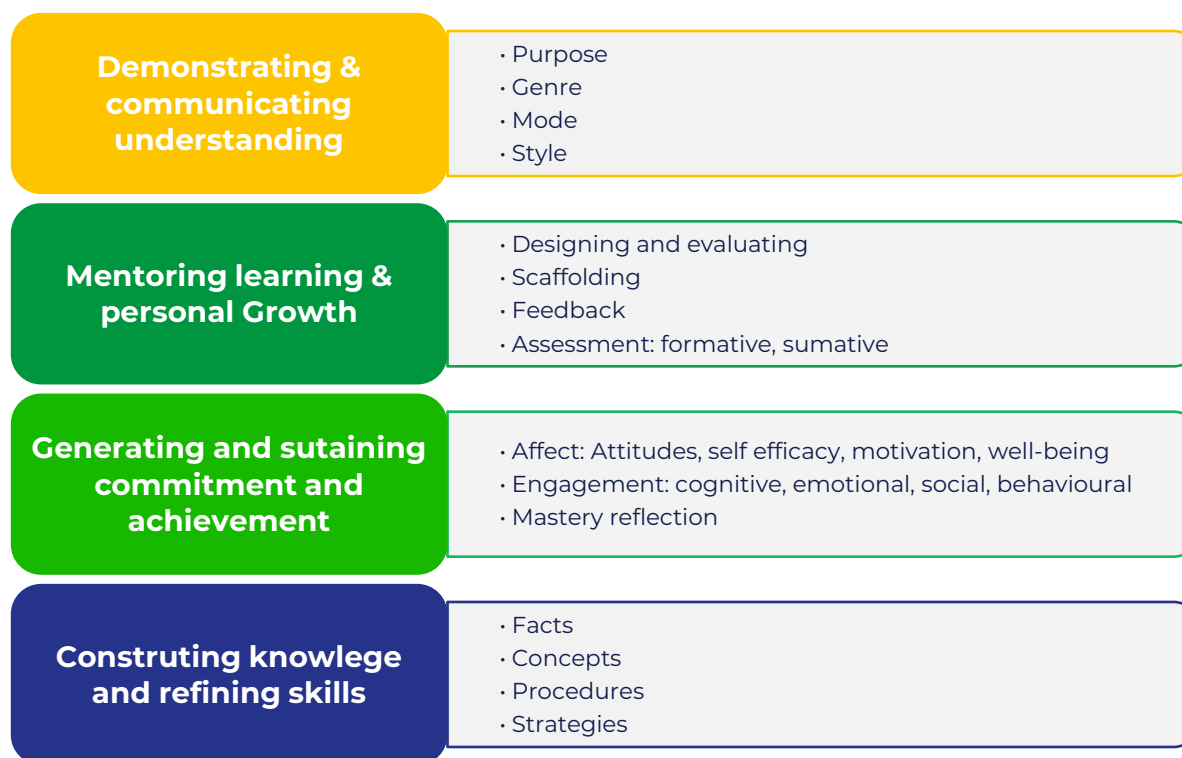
Demonstrating & communicating understanding

• Purpose
• Genre
• Mode
• Style

Mentoring learning & personal Growth

• Designing and evaluating
• Scaffolding
• Feedback
• Assessment: formative, sumative

Generating and sutaining commitment and achievement

• Affect: Attitudes, self efficacy, motivation, well-being
• Engagement: cognitive, emotional, social, behavioural
• Mastery reflection

Construting knowlege and refining skills

• Facts
• Concepts
• Procedures
• Strategies